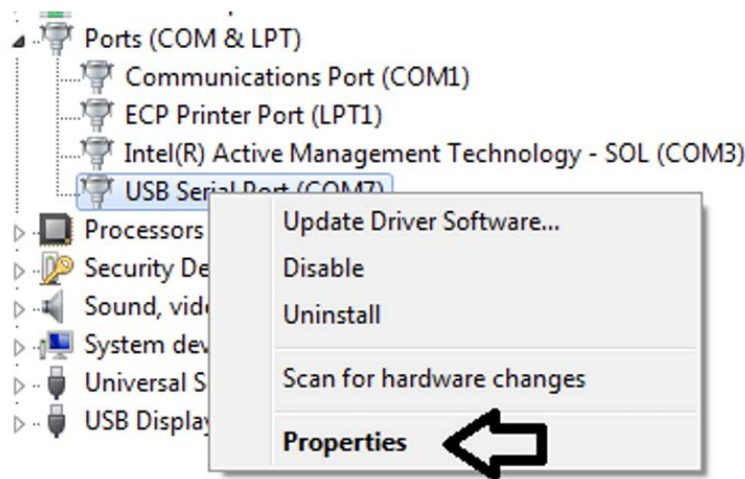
Ports (COM & LPT)
Communications Port (COM1)
ECP Printer Port (LPT1)
Intel(R) Active Management Technology - SOL (COM3)
USB Serial Port (COM7)
Processors
Security De
Sound, vide
System dev
Universal S
USB Display

Update Driver Software...
Disable
Uninstall
Scan for hardware changes
Properties